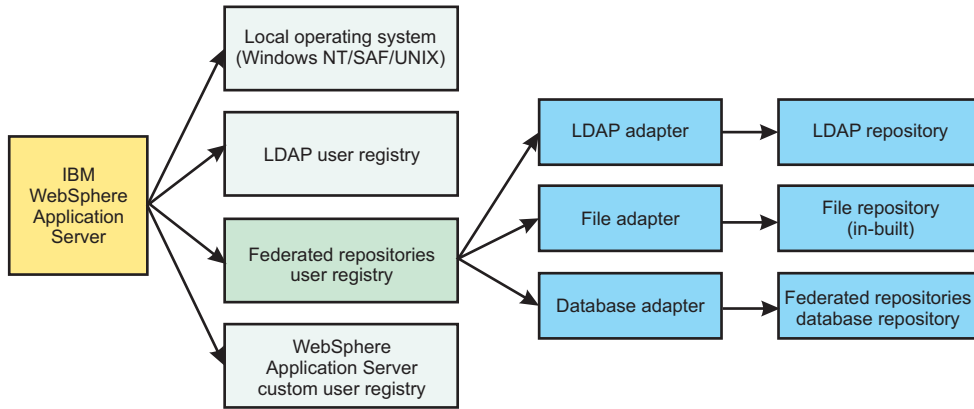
IBM WebSphere Application Server

Local operating system (Windows NT/SAF/UNIX)

LDAP user registry

Federated repositories user registry

WebSphere Application Server custom user registry

LDAP adapter

LDAP repository

File adapter

File repository (in-built)

Database adapter

Federated repositories database repository